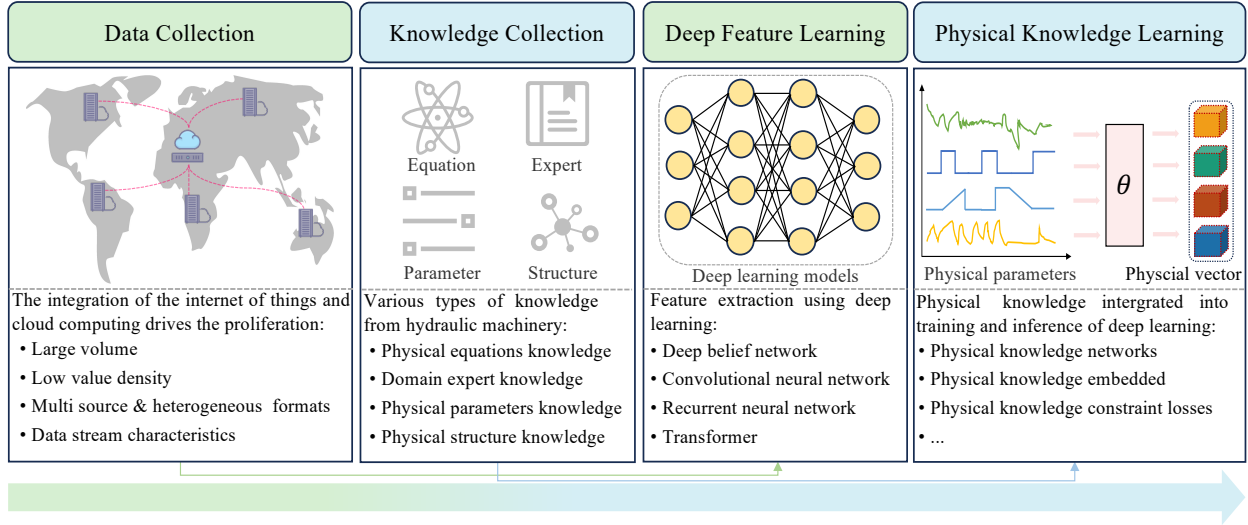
Data Collection

The integration of the internet of things and cloud computing drives the proliferation:
• Large volume
• Low value density
• Multi source & heterogeneous formats
• Data stream characteristics

Knowledge Collection

Equation
Expert
Parameter
Structure

Various types of knowledge from hydraulic machinery:
• Physical equations knowledge
• Domain expert knowledge
• Physical parameters knowledge
• Physical structure knowledge

Deep Feature Learning

Deep learning models

Feature extraction using deep learning:
• Deep belief network
• Convolutional neural network
• Recurrent neural network
• Transformer

Physical Knowledge Learning

$\theta$

Physical parameters
Physcial vector

Physical knowledge intergrated into training and inference of deep learning:
• Physical knowledge networks
• Physical knowledge embedded
• Physical knowledge constraint losses
• ...